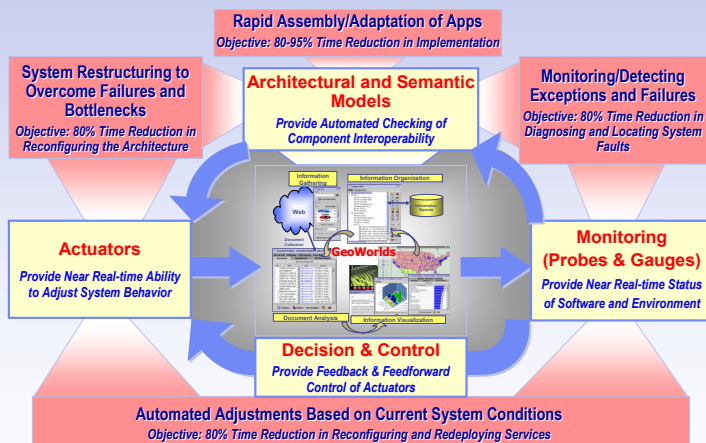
Rapid Assembly/Adaptation of Apps
Objective: 80-95% Time Reduction in Implementation

System Restructuring to Overcome Failures and Bottlenecks
Objective: 80% Time Reduction in Reconfiguring the Architecture

Architectural and Semantic Models
Provide Automated Checking of Component Interoperability

Monitoring/Detecting Exceptions and Failures
Objective: 80% Time Reduction in Diagnosing and Locating System Faults

Information Gathering
Information Organization
Web
Document Collection
GeoWorlds
Document Analysis
Information Visualization

Actuators
Provide Near Real-time Ability to Adjust System Behavior

Monitoring (Probes & Gauges)
Provide Near Real-time Status of Software and Environment

Decision & Control
Provide Feedback & Feedforward Control of Actuators

Automated Adjustments Based on Current System Conditions
Objective: 80% Time Reduction in Reconfiguring and Redeploying Services